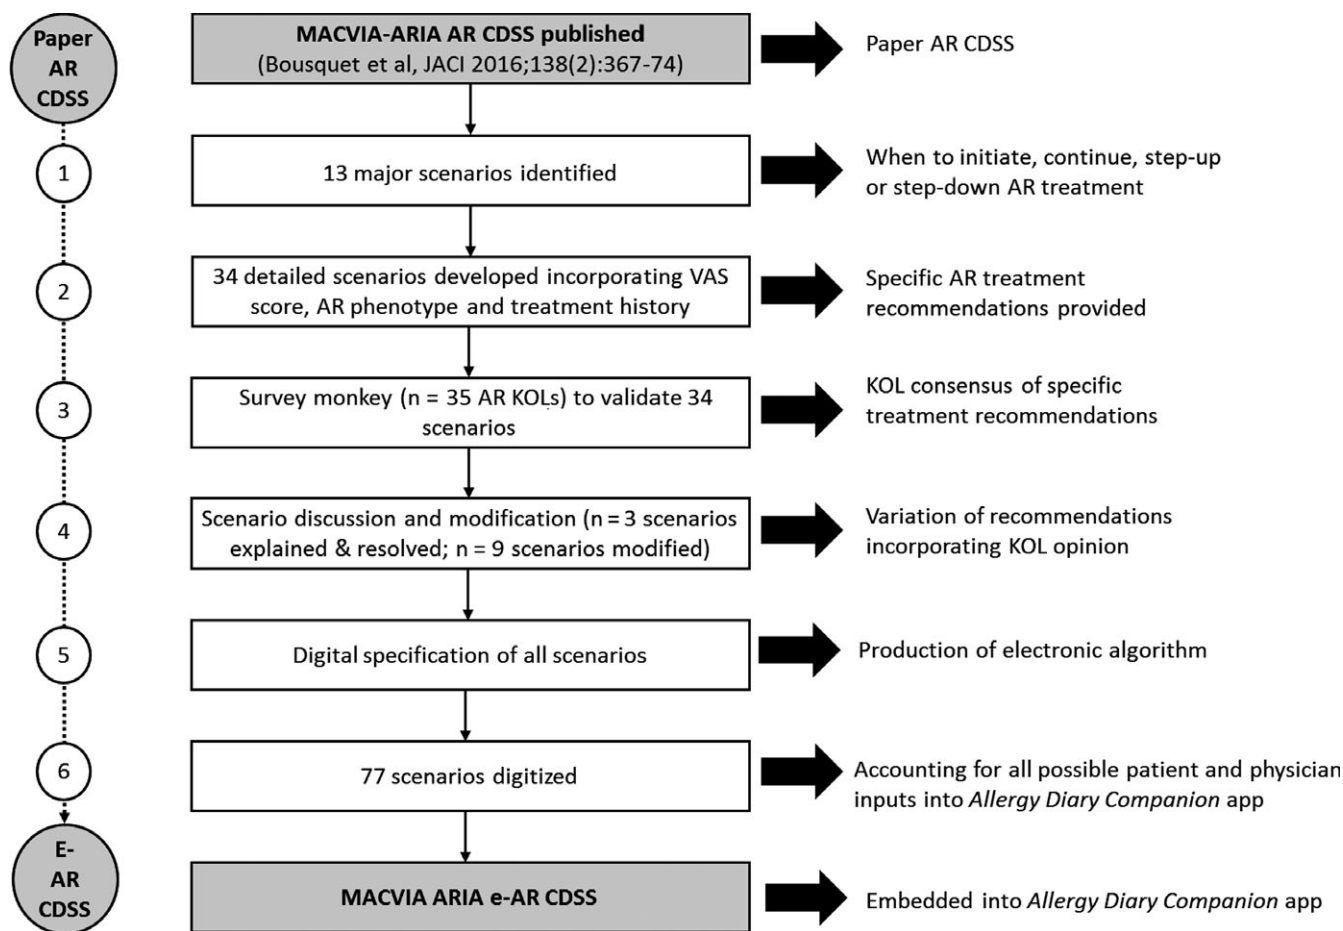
Paper AR CDSS

MACVIA-ARIA AR CDSS published
(Bousquet et al, JACI 2016;138(2):367-74)

Paper AR CDSS

1

13 major scenarios identified

When to initiate, continue, step-up or step-down AR treatment

2

34 detailed scenarios developed incorporating VAS score, AR phenotype and treatment history

Specific AR treatment recommendations provided

3

Survey monkey (n = 35 AR KOLs) to validate 34 scenarios

KOL consensus of specific treatment recommendations

4

Scenario discussion and modification (n = 3 scenarios explained & resolved; n = 9 scenarios modified)

Variation of recommendations incorporating KOL opinion

5

Digital specification of all scenarios

Production of electronic algorithm

6

77 scenarios digitized

Accounting for all possible patient and physician inputs into *Allergy Diary Companion* app

E-AR CDSS

MACVIA ARIA e-AR CDSS

Embedded into *Allergy Diary Companion* app